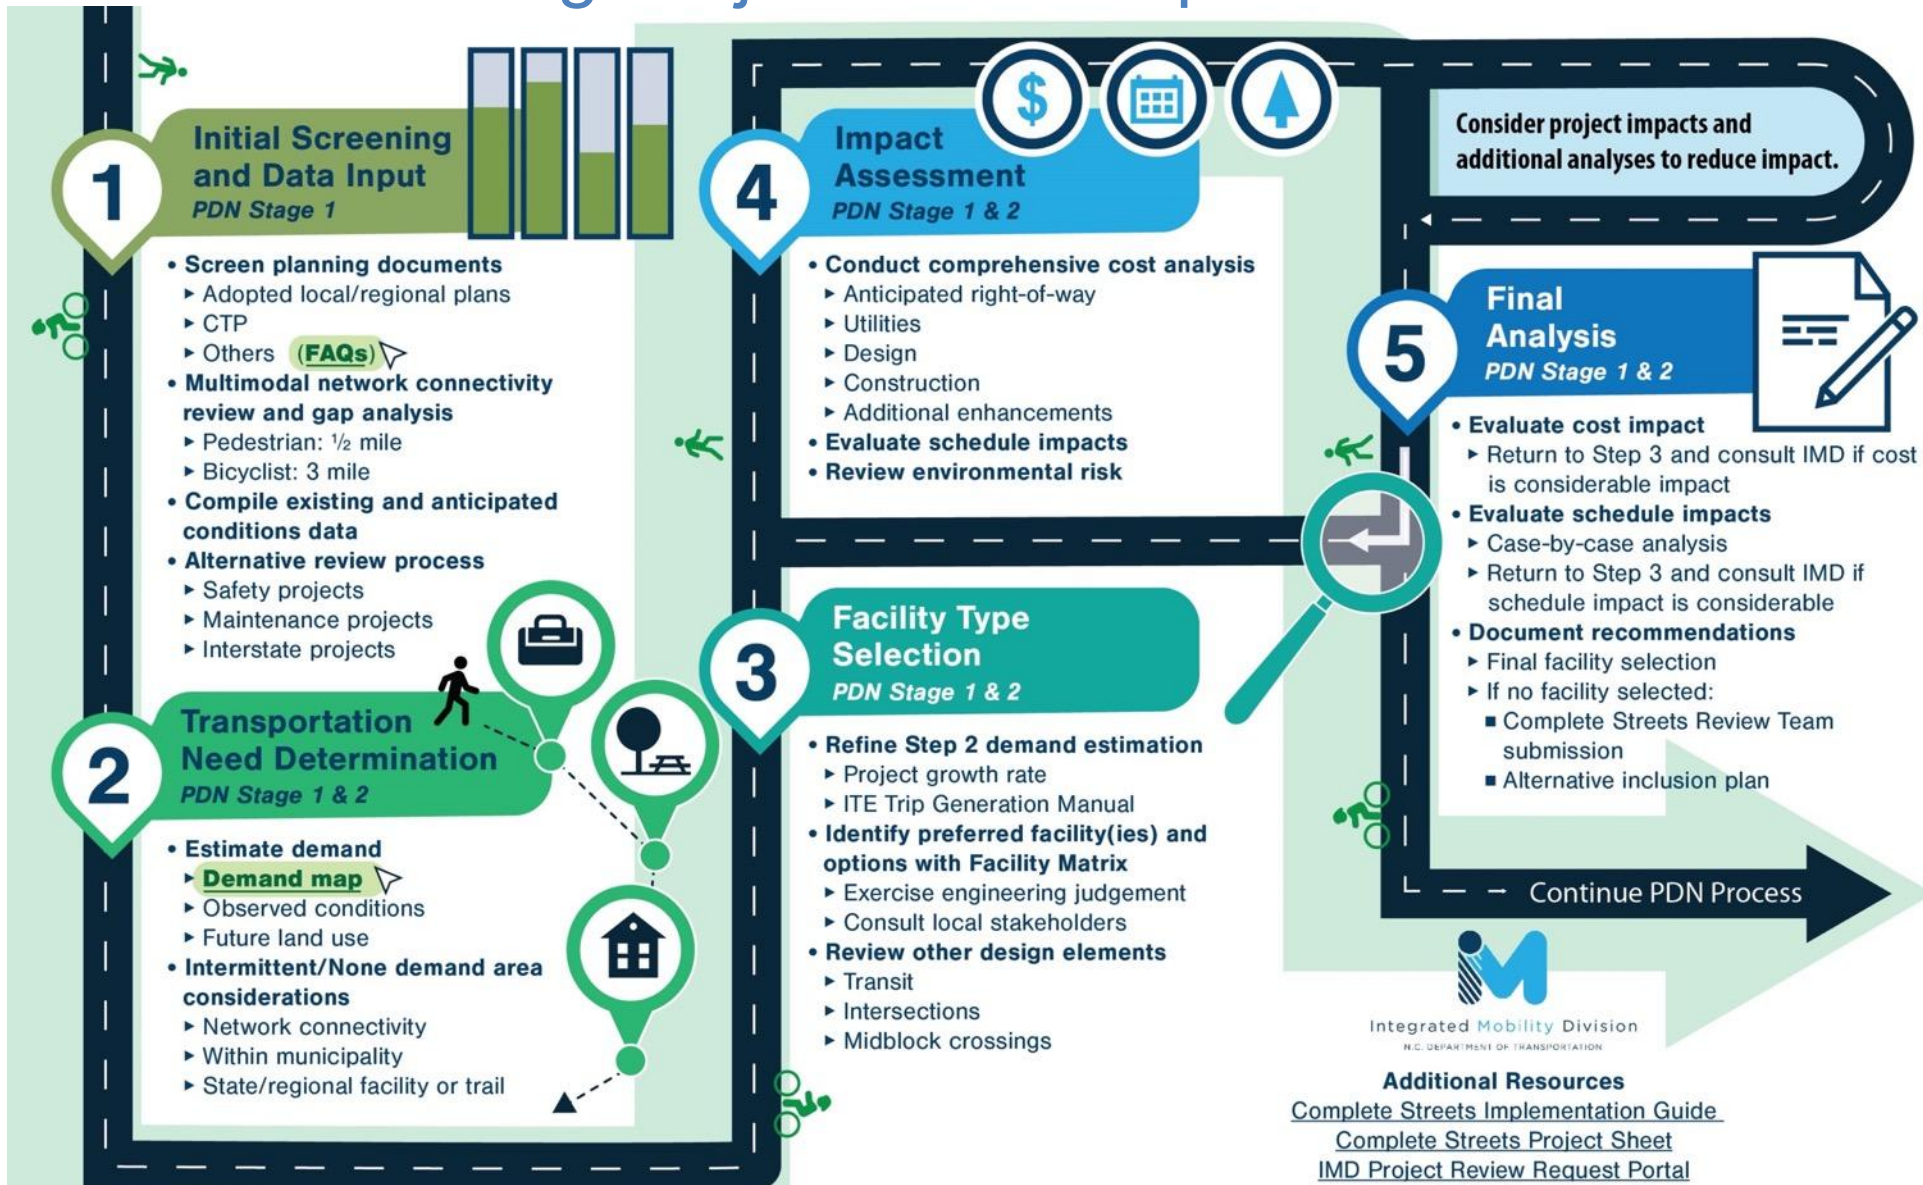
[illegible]

1
Initial Screening and Data Input
PDN Stage 1

• Screen planning documents
‣ Adopted local/regional plans
‣ CTP
‣ Others (FAQs)
• Multimodal network connectivity review and gap analysis
‣ Pedestrian: ½ mile
‣ Bicyclist: 3 mile
• Compile existing and anticipated conditions data
• Alternative review process
‣ Safety projects
‣ Maintenance projects
‣ Interstate projects

2
Transportation Need Determination
PDN Stage 1 & 2

• Estimate demand
‣ Demand map
‣ Observed conditions
‣ Future land use
• Intermittent/None demand area considerations
‣ Network connectivity
‣ Within municipality
‣ State/regional facility or trail

4
Impact Assessment
PDN Stage 1 & 2

• Conduct comprehensive cost analysis
‣ Anticipated right-of-way
‣ Utilities
‣ Design
‣ Construction
‣ Additional enhancements
• Evaluate schedule impacts
• Review environmental risk

3
Facility Type Selection
PDN Stage 1 & 2

• Refine Step 2 demand estimation
‣ Project growth rate
‣ ITE Trip Generation Manual
• Identify preferred facility(ies) and options with Facility Matrix
‣ Exercise engineering judgement
‣ Consult local stakeholders
• Review other design elements
‣ Transit
‣ Intersections
‣ Midblock crossings

Consider project impacts and additional analyses to reduce impact.

5
Final Analysis
PDN Stage 1 & 2

• Evaluate cost impact
‣ Return to Step 3 and consult IMD if cost is considerable impact
• Evaluate schedule impacts
‣ Case-by-case analysis
‣ Return to Step 3 and consult IMD if schedule impact is considerable
• Document recommendations
‣ Final facility selection
‣ If no facility selected:
■ Complete Streets Review Team submission
■ Alternative inclusion plan

Continue PDN Process

Integrated Mobility Division
N.C. DEPARTMENT OF TRANSPORTATION

Additional Resources
Complete Streets Implementation Guide
Complete Streets Project Sheet
IMD Project Review Request Portal